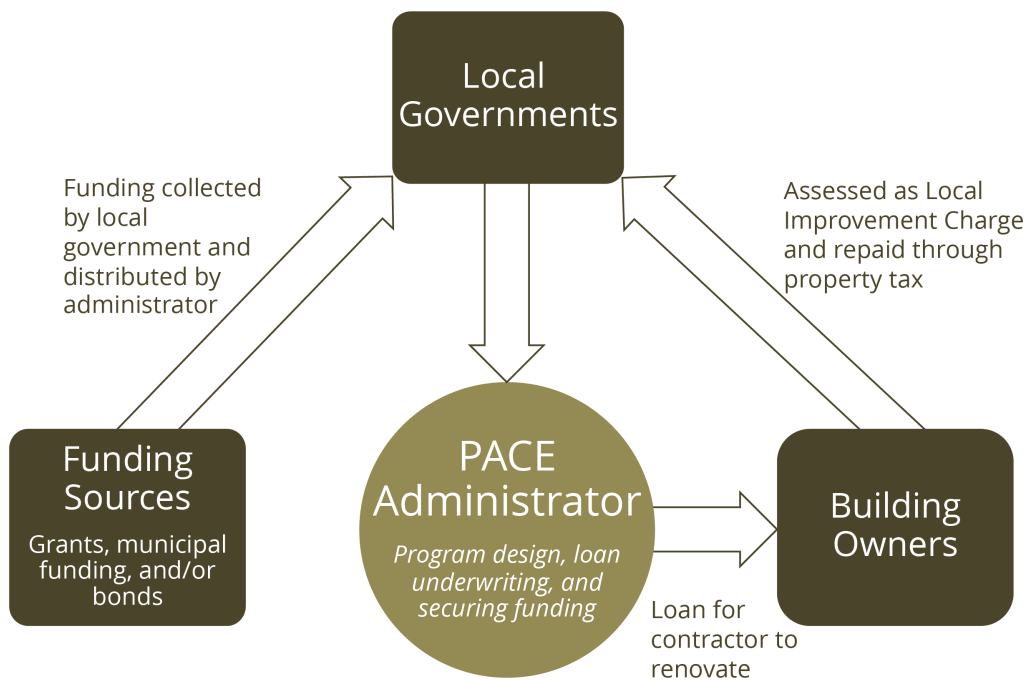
Local Governments

Funding collected by local government and distributed by administrator

Assessed as Local Improvement Charge and repaid through property tax

Funding Sources

Grants, municipal funding, and/or bonds

PACE Administrator

Program design, loan underwriting, and securing funding

Building Owners

Loan for contractor to renovate